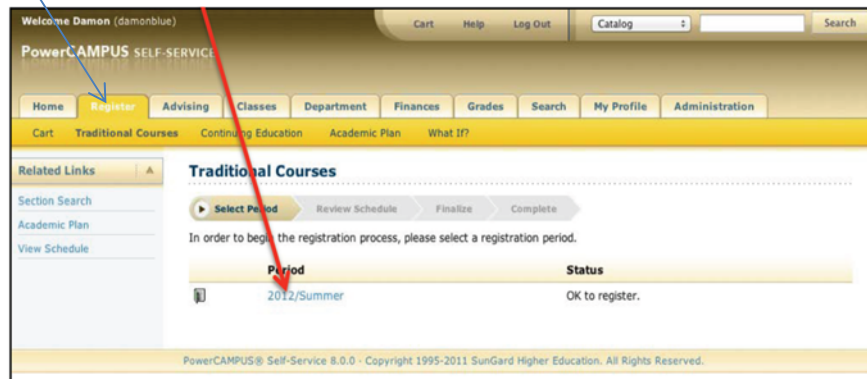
Welcome Damon (damonblue)

Cart Help Log Out Catalog Search

PowerCAMPUS SELF-SERVICE

Home Register Advising Classes Department Finances Grades Search My Profile Administration

Cart Traditional Courses Continuing Education Academic Plan What If?

Related Links

Section Search
Academic Plan
View Schedule

Traditional Courses

Select Period Review Schedule Finalize Complete

In order to begin the registration process, please select a registration period.

| Period | Status |
|---|---|
| 2012/Summer | OK to register. |

PowerCAMPUS® Self-Service 8.0.0 · Copyright 1995-2011 SunGard Higher Education. All Rights Reserved.